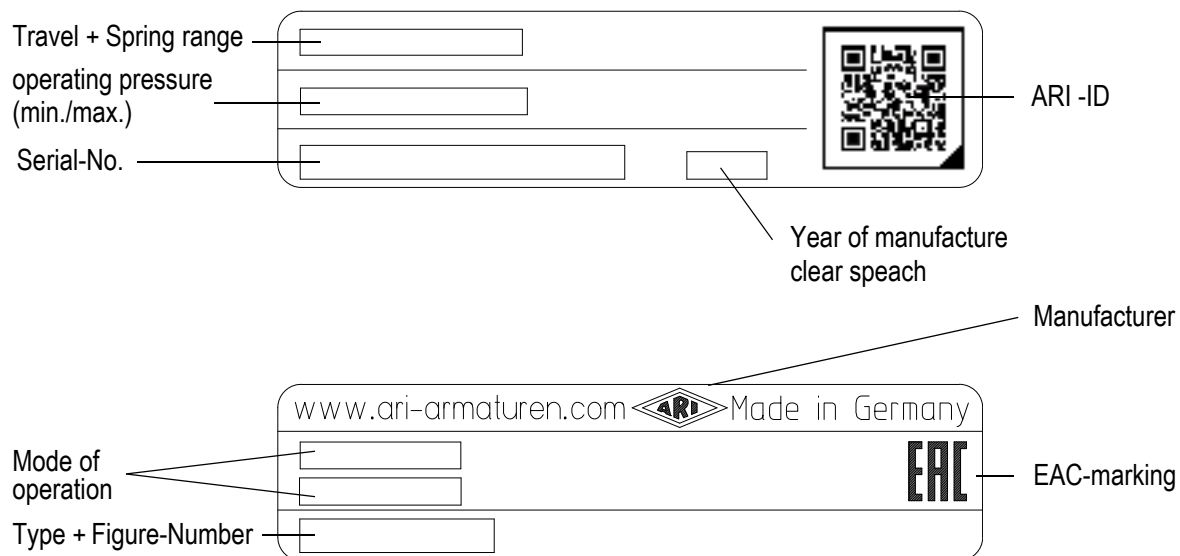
Travel + Spring range

operating pressure (min./max.)

Serial-No.

ARI -ID

Year of manufacture clear speach

Manufacturer

www.ari-armaturen.com ARI Made in Germany

Mode of operation

EAC

EAC-marking

Type + Figure-Number